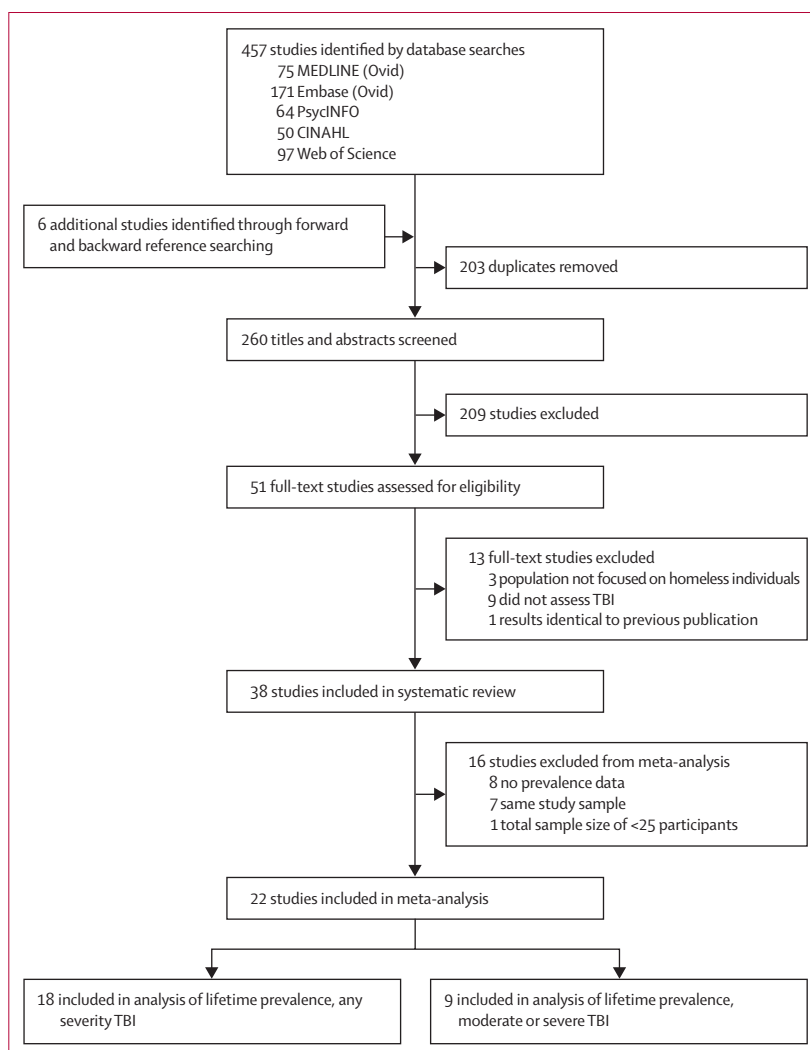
457 studies identified by database searches
75 MEDLINE (Ovid)
171 Embase (Ovid)
64 PsycINFO
50 CINAHL
97 Web of Science

6 additional studies identified through forward and backward reference searching

203 duplicates removed

260 titles and abstracts screened

209 studies excluded

51 full-text studies assessed for eligibility

13 full-text studies excluded
3 population not focused on homeless individuals
9 did not assess TBI
1 results identical to previous publication

38 studies included in systematic review

16 studies excluded from meta-analysis
8 no prevalence data
7 same study sample
1 total sample size of <25 participants

22 studies included in meta-analysis

18 included in analysis of lifetime prevalence, any severity TBI

9 included in analysis of lifetime prevalence, moderate or severe TBI